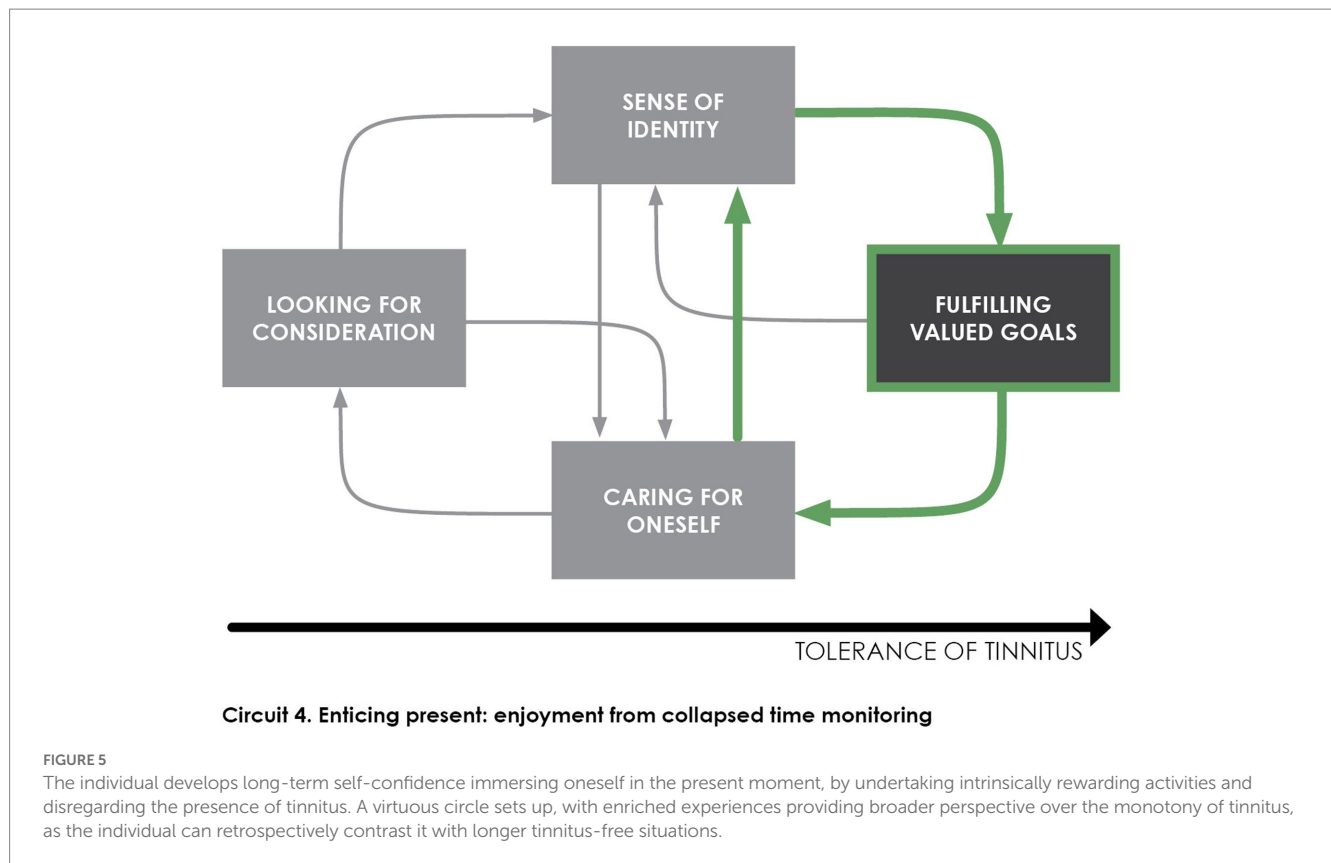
SENSE OF IDENTITY

LOOKING FOR CONSIDERATION

FULFILLING VALUED GOALS

CARING FOR ONESELF

TOLERANCE OF TINNITUS

Circuit 4. Enticing present: enjoyment from collapsed time monitoring

FIGURE 5

The individual develops long-term self-confidence immersing oneself in the present moment, by undertaking intrinsically rewarding activities and disregarding the presence of tinnitus. A virtuous circle sets up, with enriched experiences providing broader perspective over the monotony of tinnitus, as the individual can retrospectively contrast it with longer tinnitus-free situations.